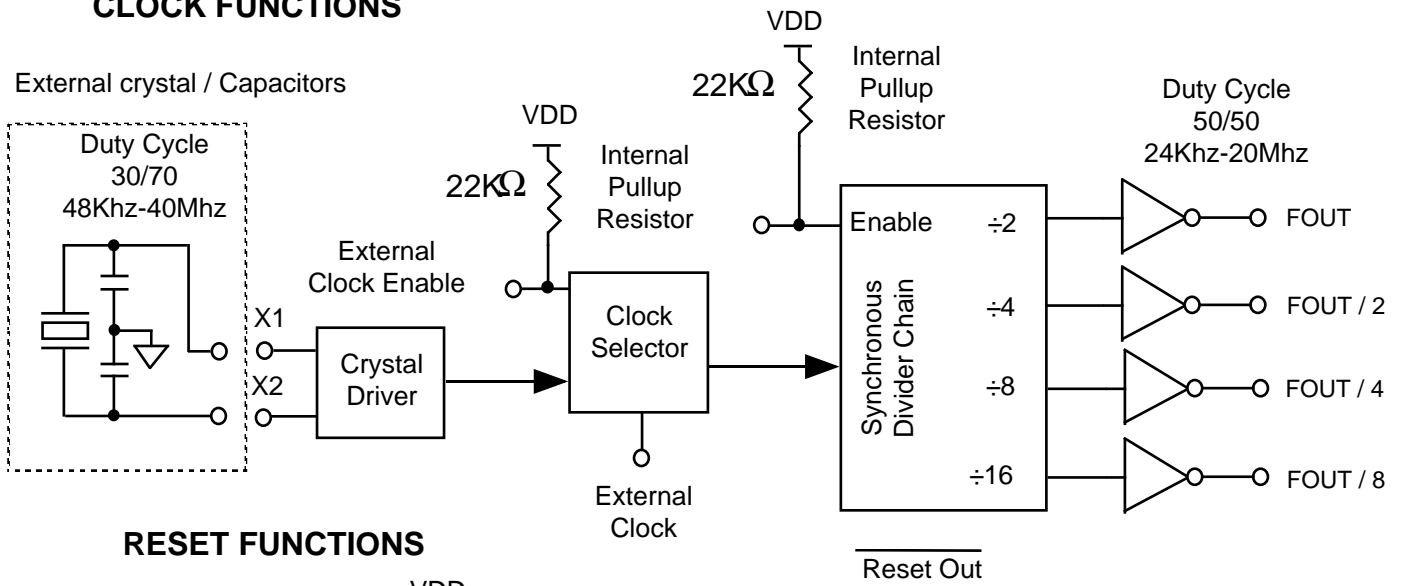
CLOCK FUNCTIONS

External crystal / Capacitors

Duty Cycle
30/70
48Khz-40Mhz

X1
X2

Crystal Driver

External Clock Enable

VDD
22KΩ
Internal Pullup Resistor

Clock Selector

External Clock

VDD
22KΩ
Internal Pullup Resistor

Enable
÷2
÷4
÷8
÷16
Synchronous Divider Chain

Duty Cycle
50/50
24Khz-20Mhz

FOUT
FOUT / 2
FOUT / 4
FOUT / 8

RESET FUNCTIONS

VDD

$\overline{\text{Reset Out}}$